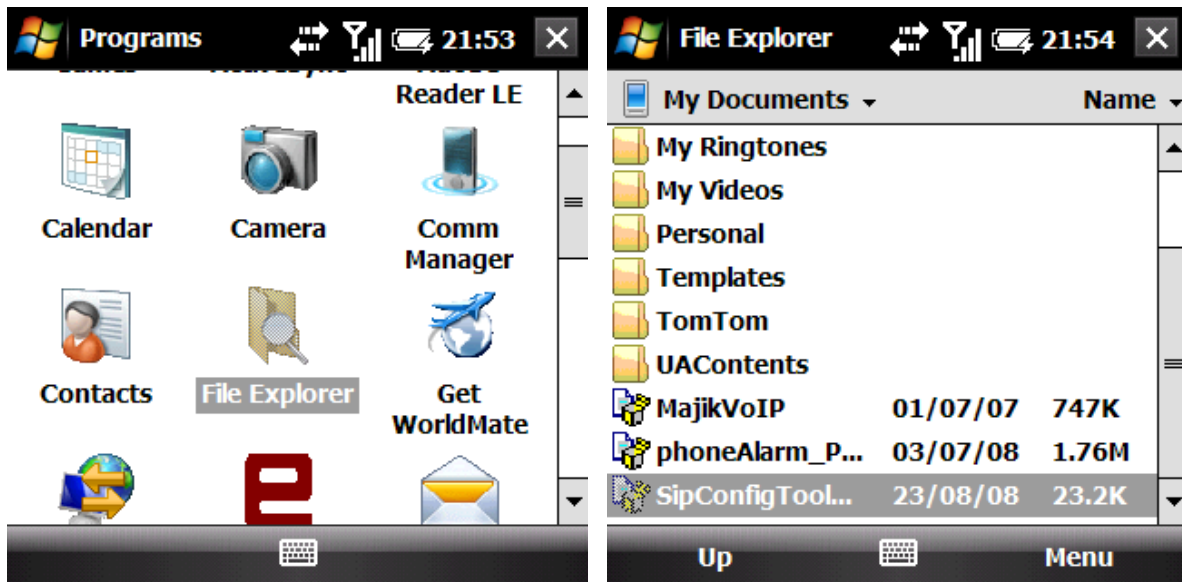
Programs 21:53 ✕

Reader LE

Calendar

Camera

Comm Manager

Contacts

File Explorer

Get WorldMate

File Explorer 21:54 ✕

My Documents

Name

My Ringtones

My Videos

Personal

Templates

TomTom

UAContents

| | | |
|---|---|---|
| MajikVoIP | 01/07/07 | 747K |
| phoneAlarm_P... | 03/07/08 | 1.76M |
| SipConfigTool... | 23/08/08 | 23.2K |

Up

Menu